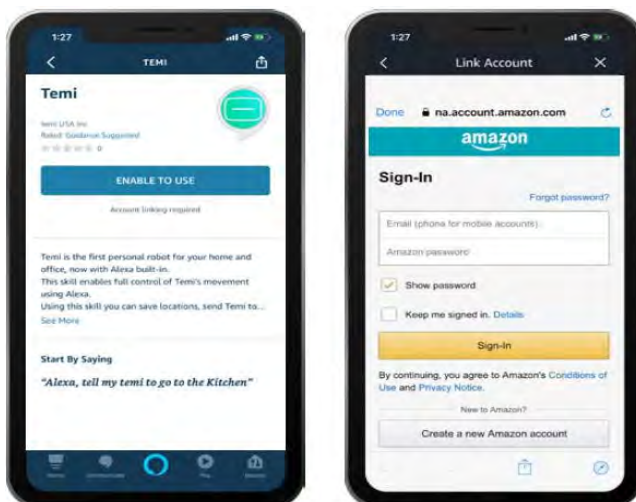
1:27

TEMI

Temi

temi USA Inc
Rated: Guidance Suggested
0

ENABLE TO USE

Account linking required

Temi is the first personal robot for your home and office, now with Alexa built-in.
This skill enables full control of Temi's movement using Alexa.
Using this skill you can save locations, send Temi to...
See More

Start By Saying

"Alexa, tell my temi to go to the Kitchen"

1:27

Link Account

Done na.account.amazon.com

amazon

Sign-In

Forgot password?

Email (phone for mobile accounts)

Amazon password

Show password

Keep me signed in. Details

Sign-In

By continuing, you agree to Amazon's Conditions of Use and Privacy Notice.

New to Amazon?

Create a new Amazon account